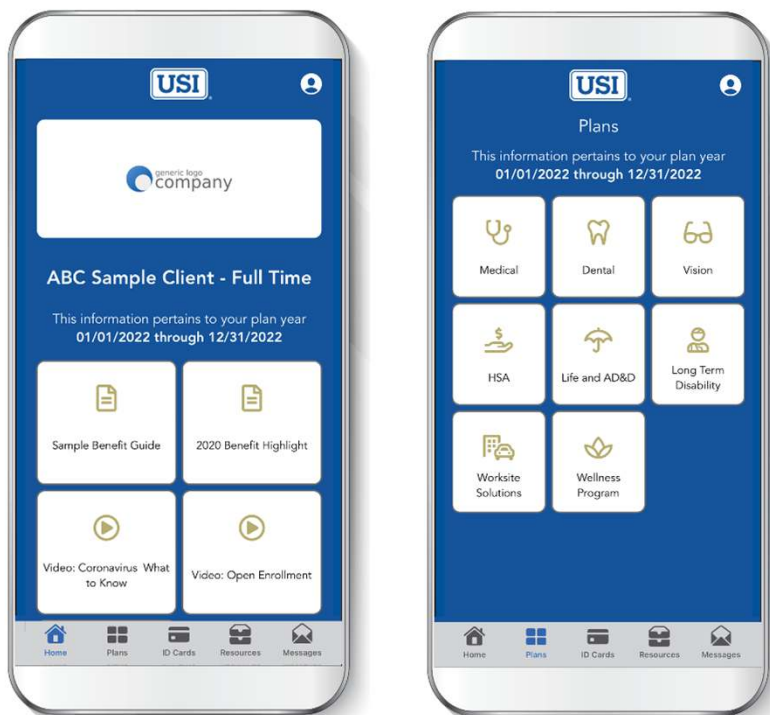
USI

generic logo
company

ABC Sample Client - Full Time

This information pertains to your plan year
01/01/2022 through 12/31/2022

Sample Benefit Guide

2020 Benefit Highlight

Video: Coronavirus What to Know

Video: Open Enrollment

Home
Plans
ID Cards
Resources
Messages

USI

Plans

This information pertains to your plan year
01/01/2022 through 12/31/2022

Medical
Dental
Vision
HSA
Life and AD&D
Long Term Disability
Worksite Solutions
Wellness Program

Home
Plans
ID Cards
Resources
Messages